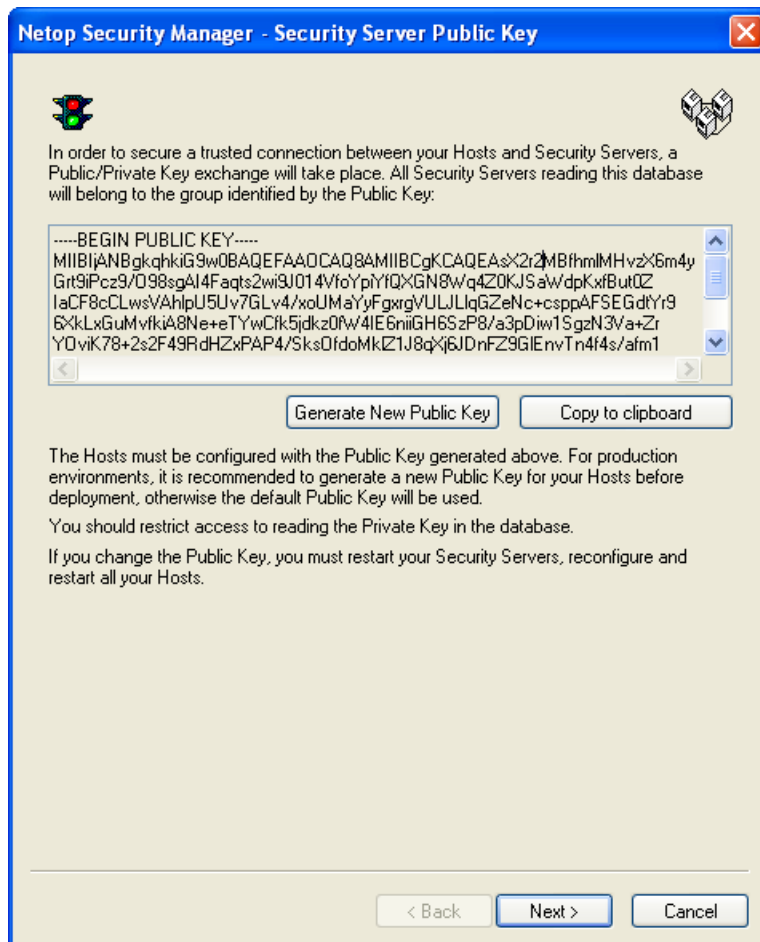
Netop Security Manager - Security Server Public Key

In order to secure a trusted connection between your Hosts and Security Servers, a Public/Private Key exchange will take place. All Security Servers reading this database will belong to the group identified by the Public Key:

-----BEGIN PUBLIC KEY-----
MIIBIjANBgkqhkiG9w0BAQEFAAOCAQ8AMIIBCgKCAQEAsX2r2MBfhmlMHvzX6m4y
Grt9iPcz9/O98sgAI4Faqts2wi9J014VfoYpiYfQXGN8Wq4Z0KJSaWdpKxfBut0Z
IaCF8cCLwsVAhlpU5Uv7GLv4/xoUMaYyFgxrgVULJLIqGZeNc+csppAFSEGdtYr9
6XkLxGuMvfkiA8Ne+eTYwCfk5jdkz0fW4IE6niiGH6SzP8/a3pDiw1SgzN3Va+Zr
YOviK78+2s2F49RdHZxPAP4/SksOfdoMkIZ1J8qXj6JDnFZ9GIEnvTn4f4s/afm1

Generate New Public Key
Copy to clipboard

The Hosts must be configured with the Public Key generated above. For production environments, it is recommended to generate a new Public Key for your Hosts before deployment, otherwise the default Public Key will be used.

You should restrict access to reading the Private Key in the database.

If you change the Public Key, you must restart your Security Servers, reconfigure and restart all your Hosts.

< Back
Next >
Cancel